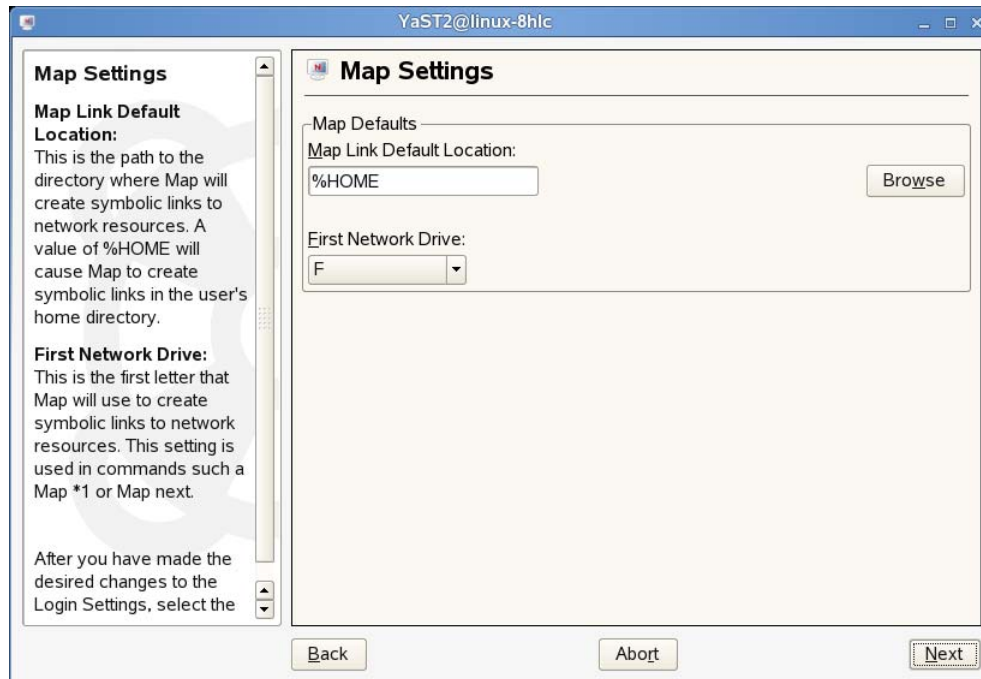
YaST2@linux-8hlc

Map Settings

Map Link Default Location:
This is the path to the directory where Map will create symbolic links to network resources. A value of %HOME will cause Map to create symbolic links in the user's home directory.

First Network Drive:
This is the first letter that Map will use to create symbolic links to network resources. This setting is used in commands such a Map *1 or Map next.

After you have made the desired changes to the Login Settings, select the

Map Settings

Map Defaults
Map Link Default Location:
%HOME
Browse

First Network Drive:
F

Back
Abort
Next